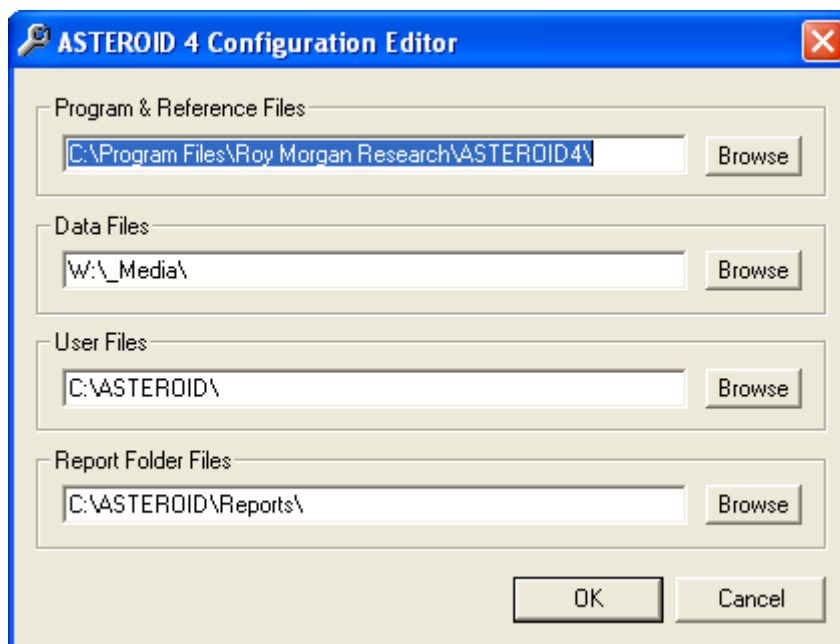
ASTEROID 4 Configuration Editor

Program & Reference Files

C:\Program Files\Roy Morgan Research\ASTEROID4\

Browse

Data Files

W:\_Media\

Browse

User Files

C:\ASTEROID\

Browse

Report Folder Files

C:\ASTEROID\Reports\

Browse

OK

Cancel